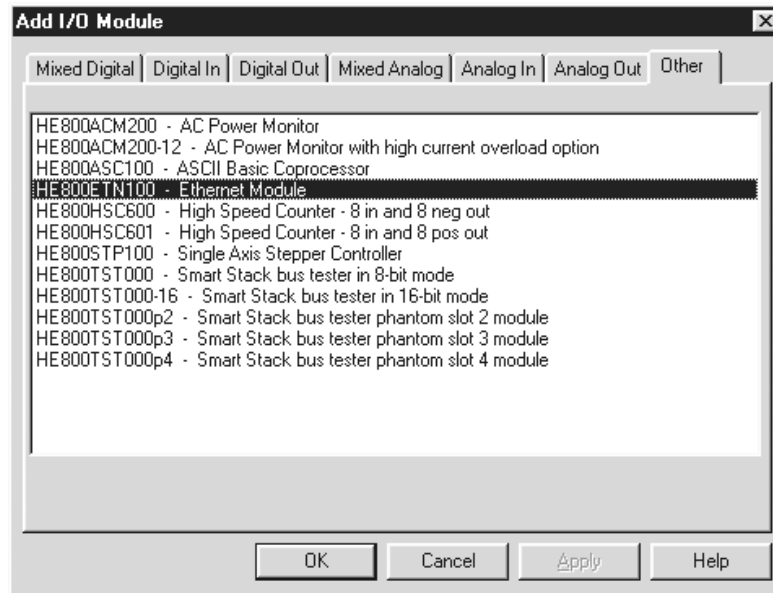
Add I/O Module

Mixed Digital | Digital In | Digital Out | Mixed Analog | Analog In | Analog Out | Other

HE800ACM200 - AC Power Monitor
HE800ACM200-12 - AC Power Monitor with high current overload option
HE800ASC100 - ASCII Basic Coprocessor
HE800ETN100 - Ethernet Module
HE800HSC600 - High Speed Counter - 8 in and 8 neg out
HE800HSC601 - High Speed Counter - 8 in and 8 pos out
HE800STP100 - Single Axis Stepper Controller
HE800TST000 - Smart Stack bus tester in 8-bit mode
HE800TST000-16 - Smart Stack bus tester in 16-bit mode
HE800TST000p2 - Smart Stack bus tester phantom slot 2 module
HE800TST000p3 - Smart Stack bus tester phantom slot 3 module
HE800TST000p4 - Smart Stack bus tester phantom slot 4 module

OK | Cancel | Apply | Help